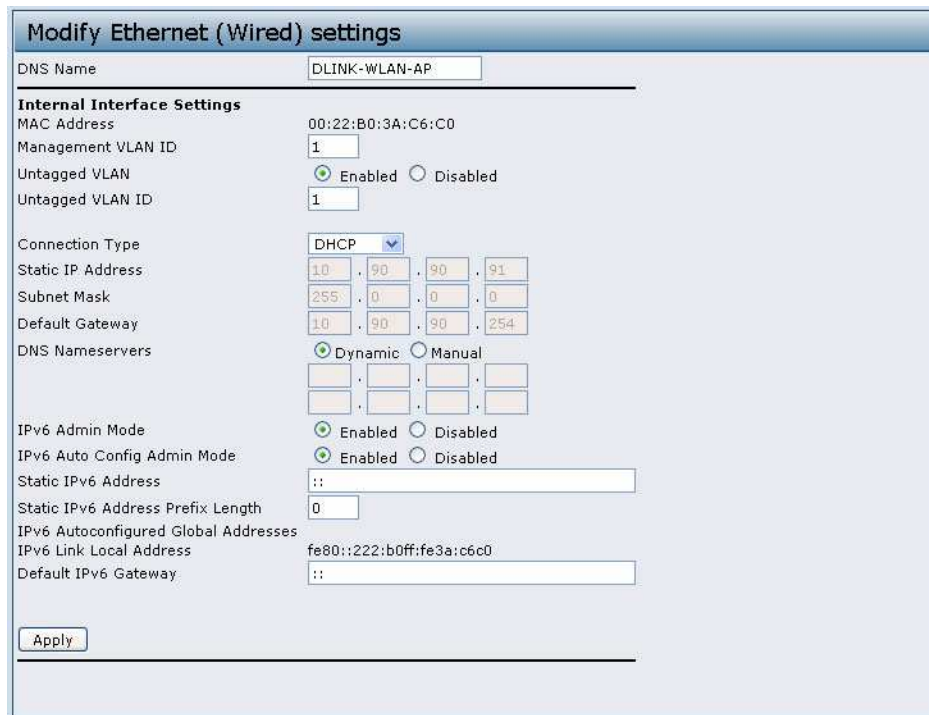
Modify Ethernet (Wired) settings

DNS Name DLINK-WLAN-AP

Internal Interface Settings

MAC Address 00:22:B0:3A:C6:C0

Management VLAN ID 1

Untagged VLAN Enabled Disabled

Untagged VLAN ID 1

Connection Type DHCP

Static IP Address 10 . 90 . 90 . 91

Subnet Mask 255 . 0 . 0 . 0

Default Gateway 10 . 90 . 90 . 254

DNS Nameservers Dynamic Manual

IPv6 Admin Mode Enabled Disabled

IPv6 Auto Config Admin Mode Enabled Disabled

Static IPv6 Address ::

Static IPv6 Address Prefix Length 0

IPv6 Autoconfigured Global Addresses

IPv6 Link Local Address fe80::222:b0ff:fe3a:c6c0

Default IPv6 Gateway ::

Apply